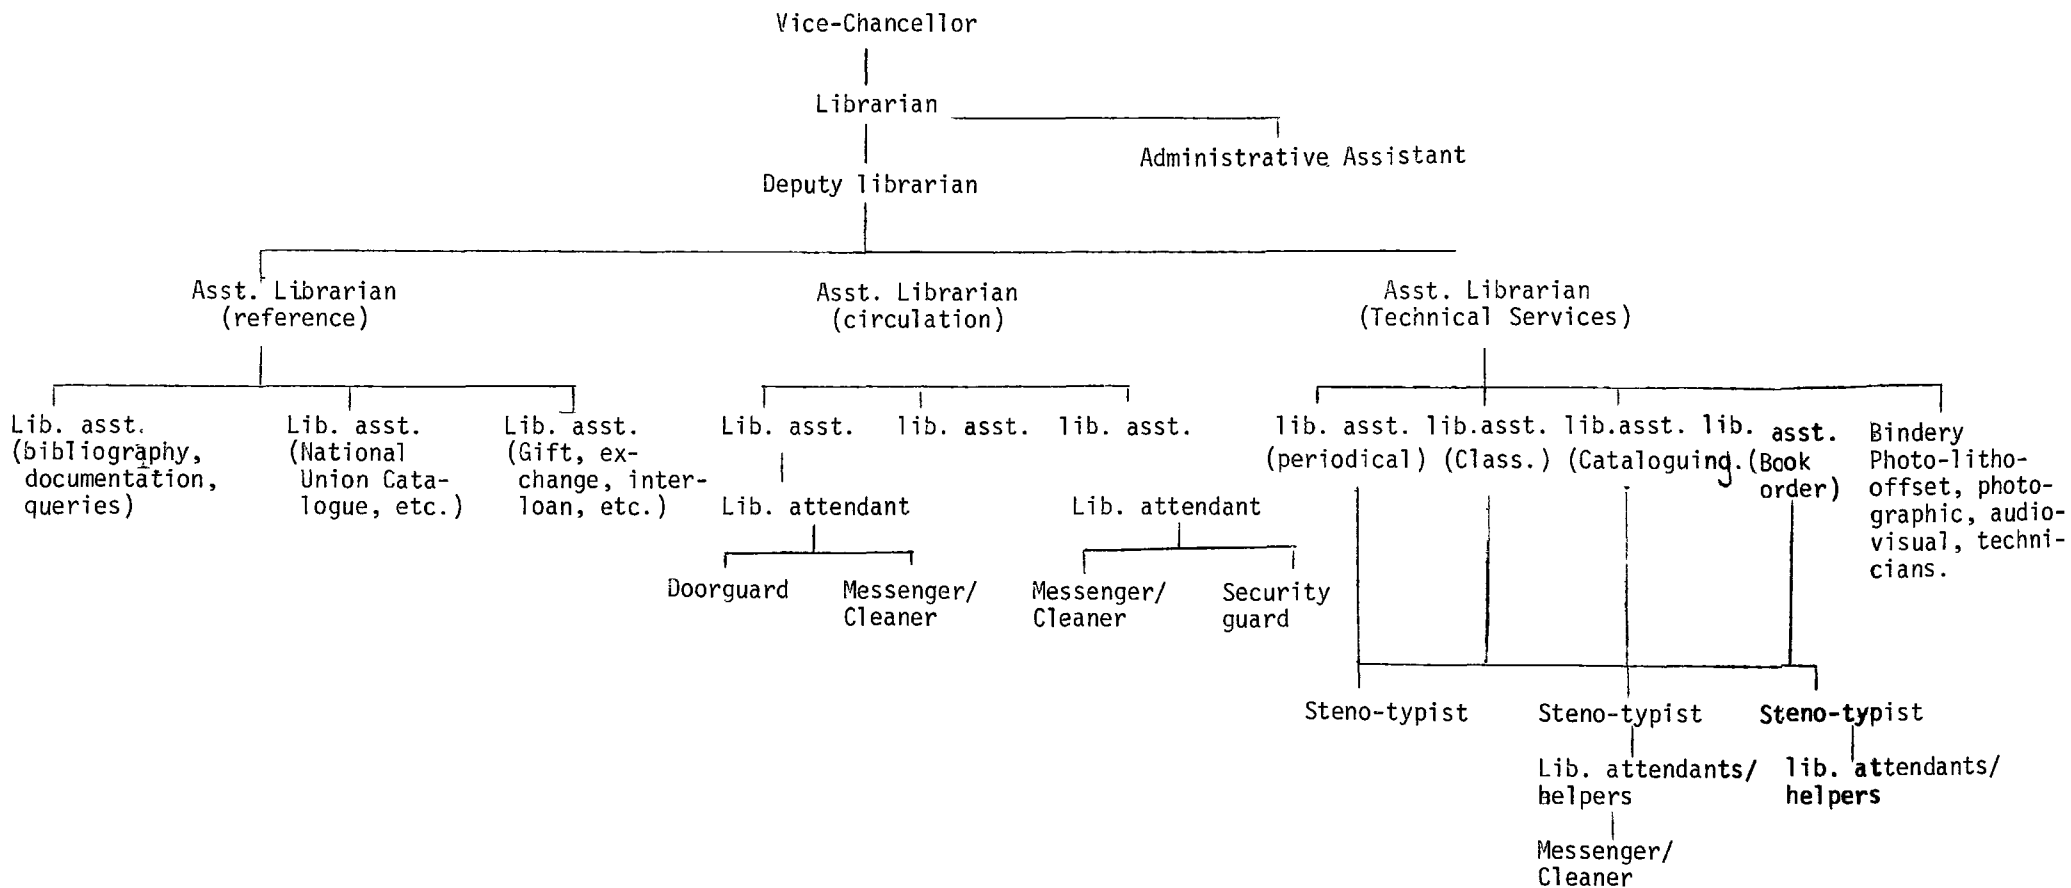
Vice-Chancellor

Librarian

Administrative Assistant

Deputy librarian

Asst. Librarian (reference)

Asst. Librarian (circulation)

Asst. Librarian (Technical Services)

Lib. asst. (bibliography, documentation, queries)

Lib. asst. (National Union Catalogue, etc.)

Lib. asst. (Gift, exchange, interloan, etc.)

Lib. asst.

lib. asst.

lib. asst.

Lib. attendant

Doorguard

Messenger/ Cleaner

Lib. attendant

Messenger/ Cleaner

Security guard

lib. asst. (periodical)

lib.asst. (Class.)

lib.asst. (Cataloguing.)

lib. asst. (Book order)

Bindery Photo-litho-offset, photographic, audiovisual, technicians.

Steno-typist

Steno-typist

Lib. attendants/ helpers

Messenger/ Cleaner

Steno-typist

lib. attendants/ helpers